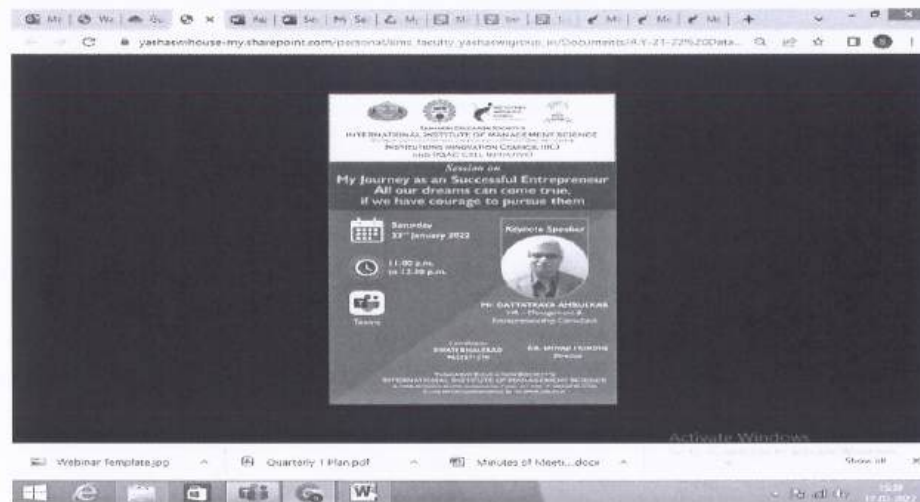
yashaswinhouse-my.sharepoint.com/personal/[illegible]

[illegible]
INTERNATIONAL INSTITUTE OF MANAGEMENT SCIENCE
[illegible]
INSTITUTIONS INNOVATION COUNCIL (IIC)
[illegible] IQAC CELL INITIATIVE

Session on
My Journey as an Successful Entrepreneur
All our dreams can come true,
if we have courage to pursue them

Saturday
22nd January 2022

11.00 p.m.
to 12.30 p.m.

Teams

Keynote Speaker

Mr. DATTATRAYA AMBULKAR
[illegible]
Entrepreneurship Consultant

Coordinator
SWATI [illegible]
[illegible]

Dr. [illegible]
Director

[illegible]
INTERNATIONAL INSTITUTE OF MANAGEMENT SCIENCE
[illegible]

Activate Windows

Webinar Template.jpg
Quarterly 1 Plan.pdf
Minutes of Meeti....docx
Show all